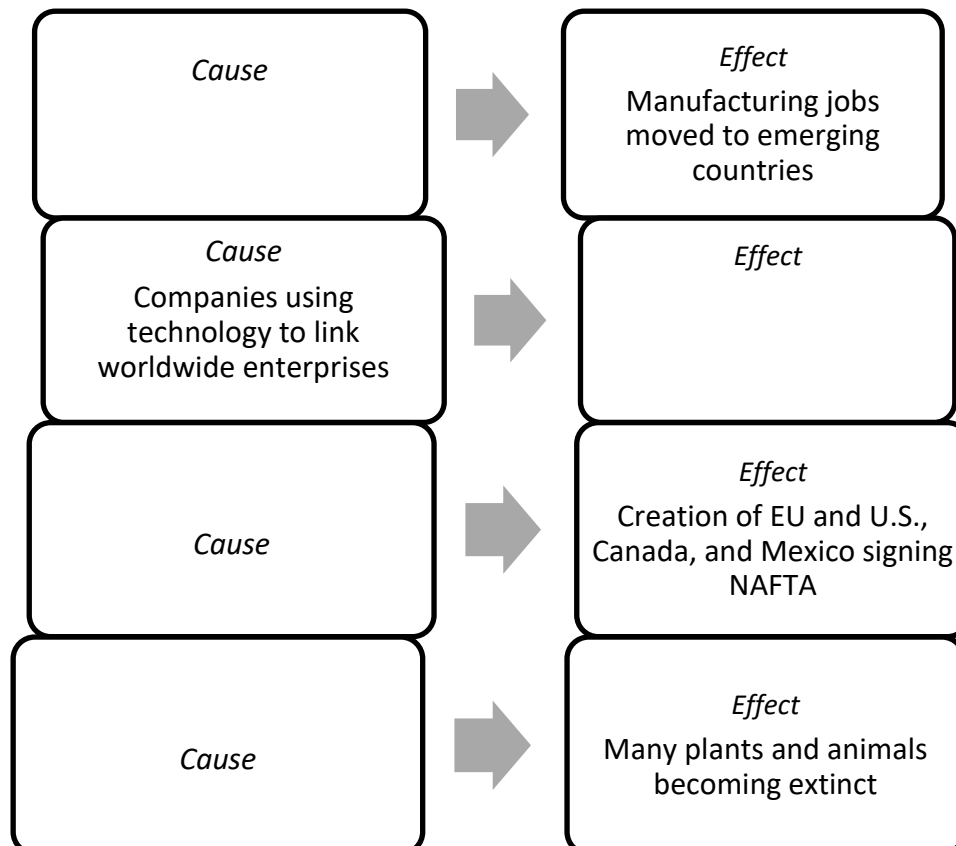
Cause

Effect
Manufacturing jobs moved to emerging countries

Cause
Companies using technology to link worldwide enterprises

Effect

Cause

Effect
Creation of EU and U.S., Canada, and Mexico signing NAFTA

Cause

Effect
Many plants and animals becoming extinct